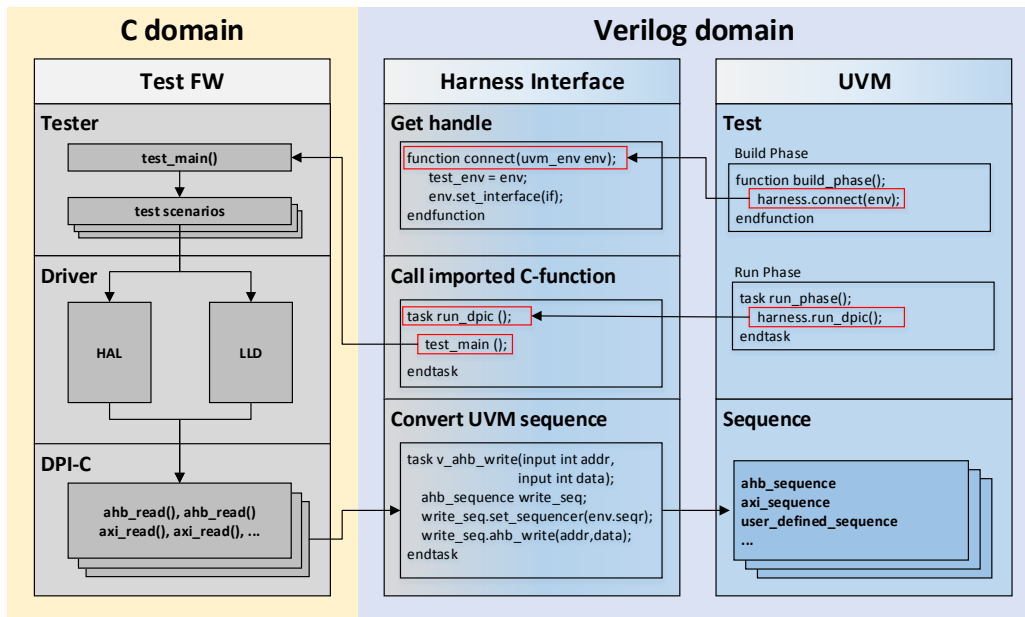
C domain

Test FW

Tester

test_main()

test scenarios

Driver

HAL

LLD

DPI-C

ahb_read(), ahb_read()
axi_read(), axi_read(), ...

Verilog domain

Harness Interface

Get handle

function connect(uvm_env env);
test_env = env;
env.set_interface(if);
endfunction

Call imported C-function

task run_dpic ();
test_main ();
endtask

Convert UVM sequence

task v_ahb_write(input int addr,
input int data);
ahb_sequence write_seq;
write_seq.set_sequencer(env.seqr);
write_seq.ahb_write(addr,data);
endtask

UVM

Test

Build Phase

function build_phase();
harness.connect(env);
endfunction

Run Phase

task run_phase();
harness.run_dpic();
endtask

Sequence

ahb_sequence
axi_sequence
user_defined_sequence
...